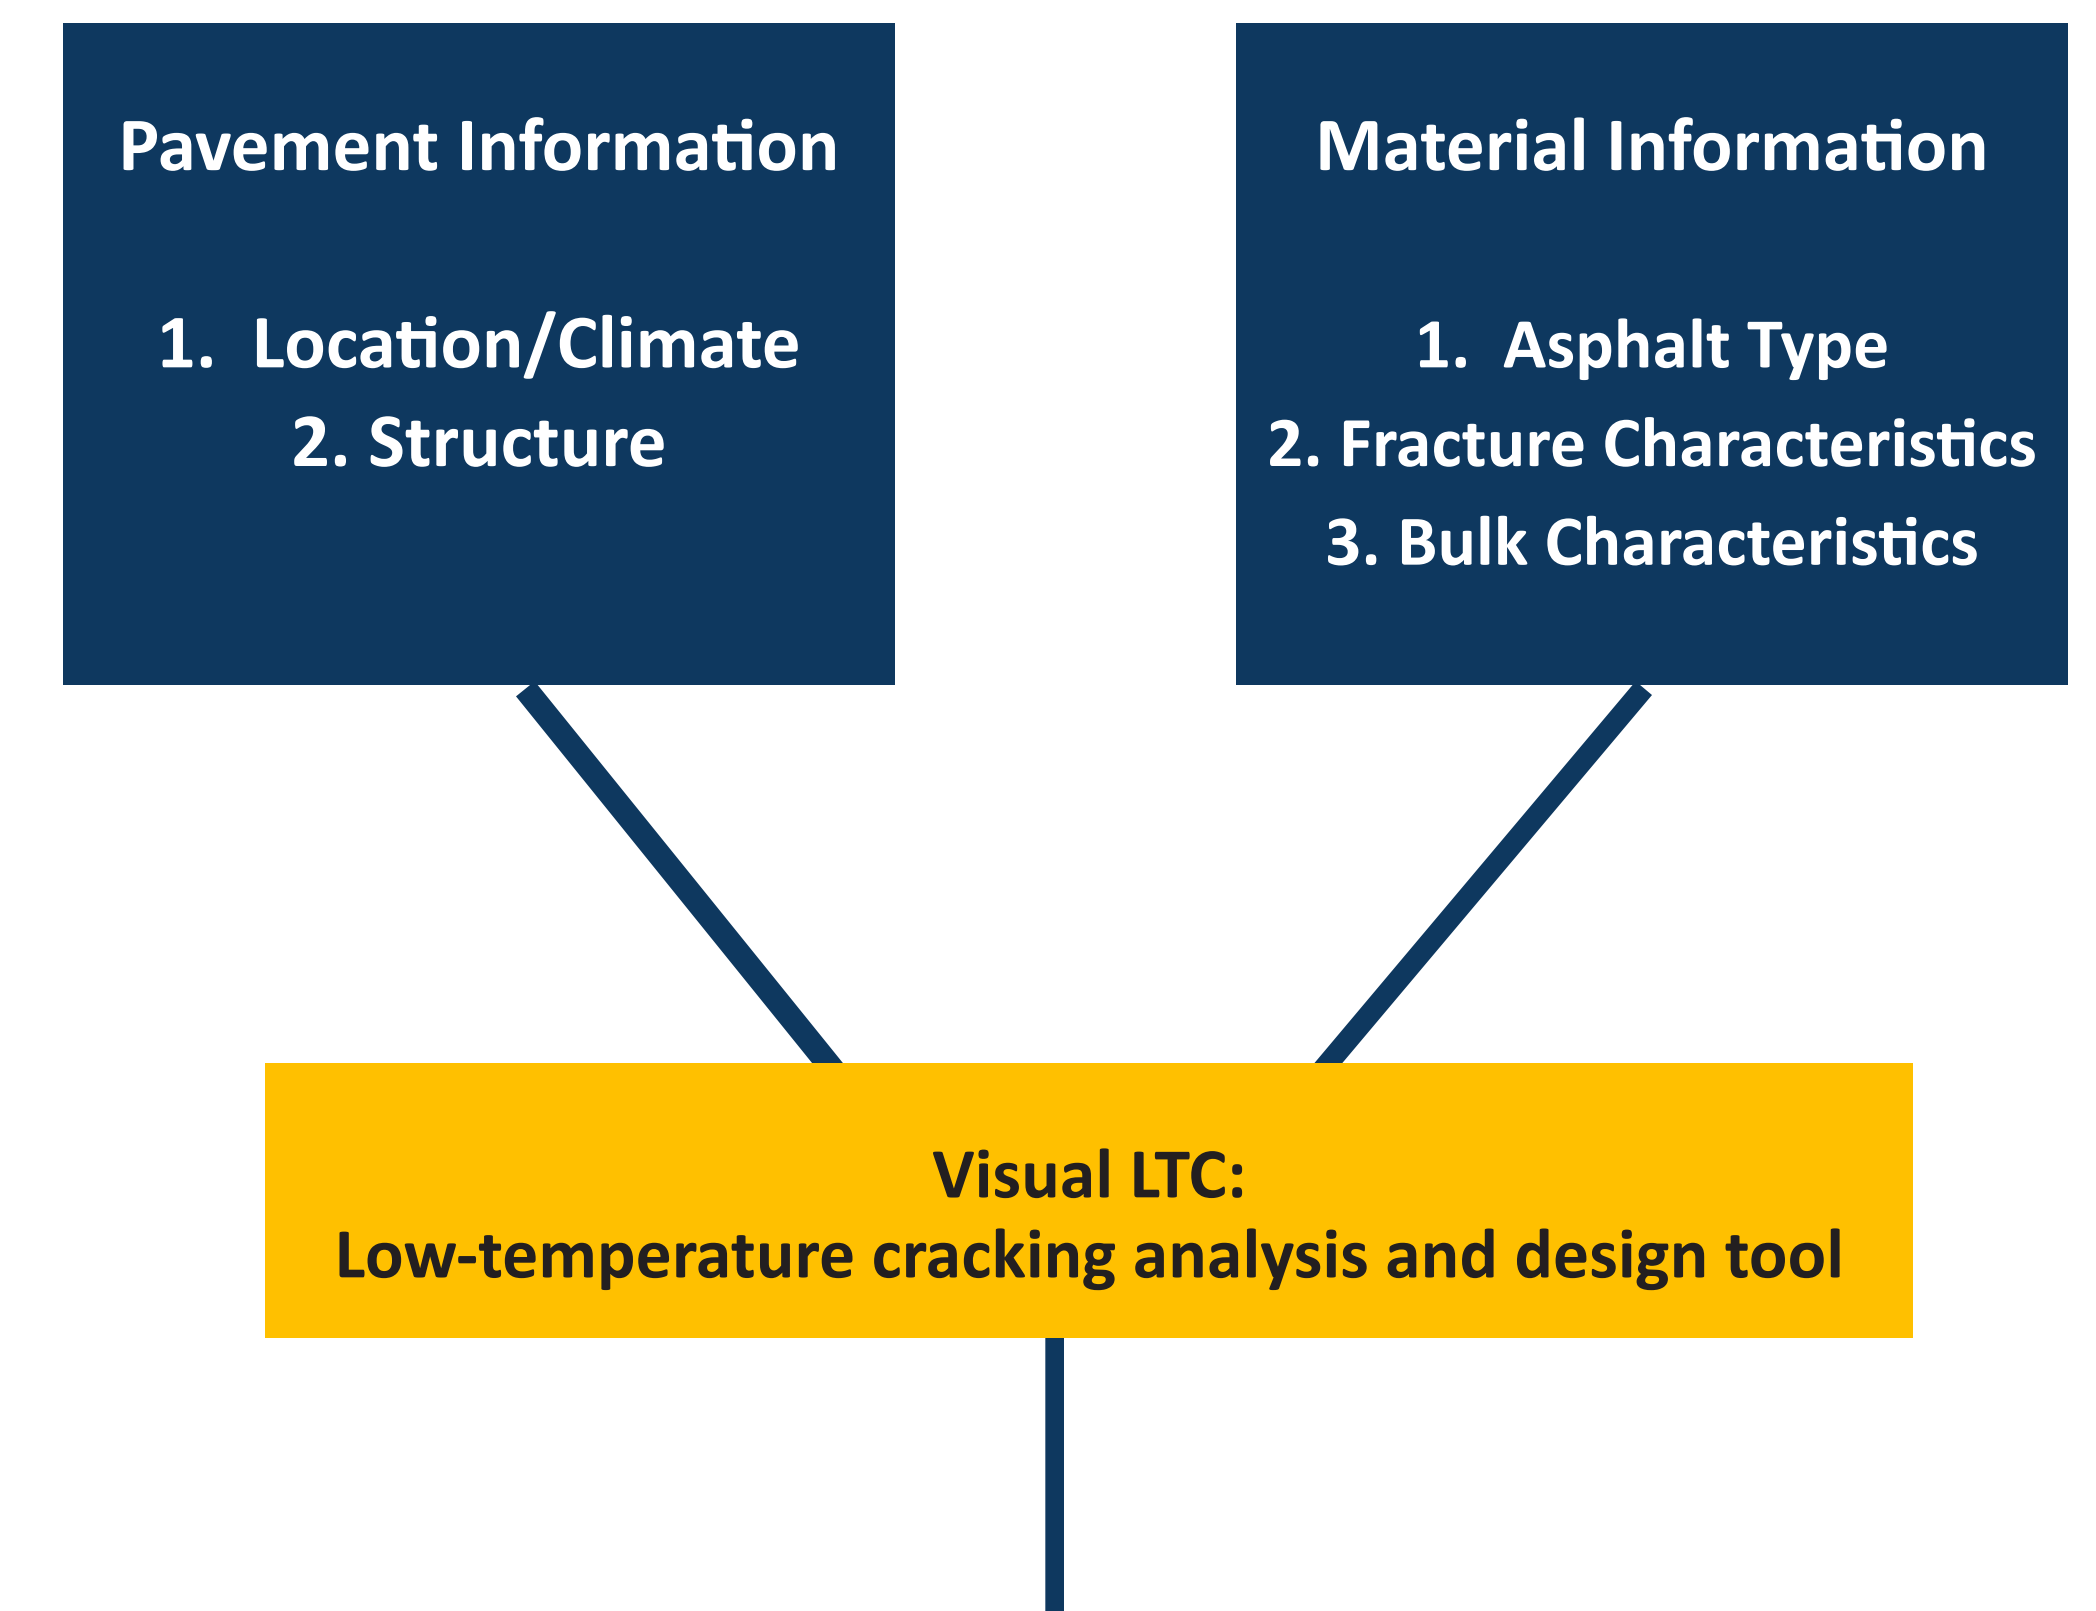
Pavement Information

1. Location/Climate
2. Structure

Material Information

1. Asphalt Type
2. Fracture Characteristics
3. Bulk Characteristics

Visual LTC:
Low-temperature cracking analysis and design tool